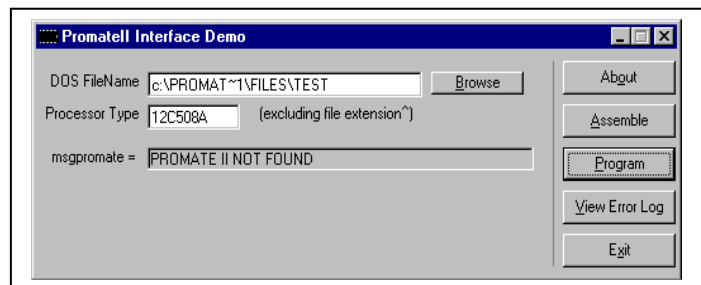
PromateII Interface Demo

DOS FileName c:\PROMAT~1\FILES\TEST Browse

Processor Type 12C508A (excluding file extension^)

msgpromate = PROMATE II NOT FOUND

About

Assemble

Program

View Error Log

Exit